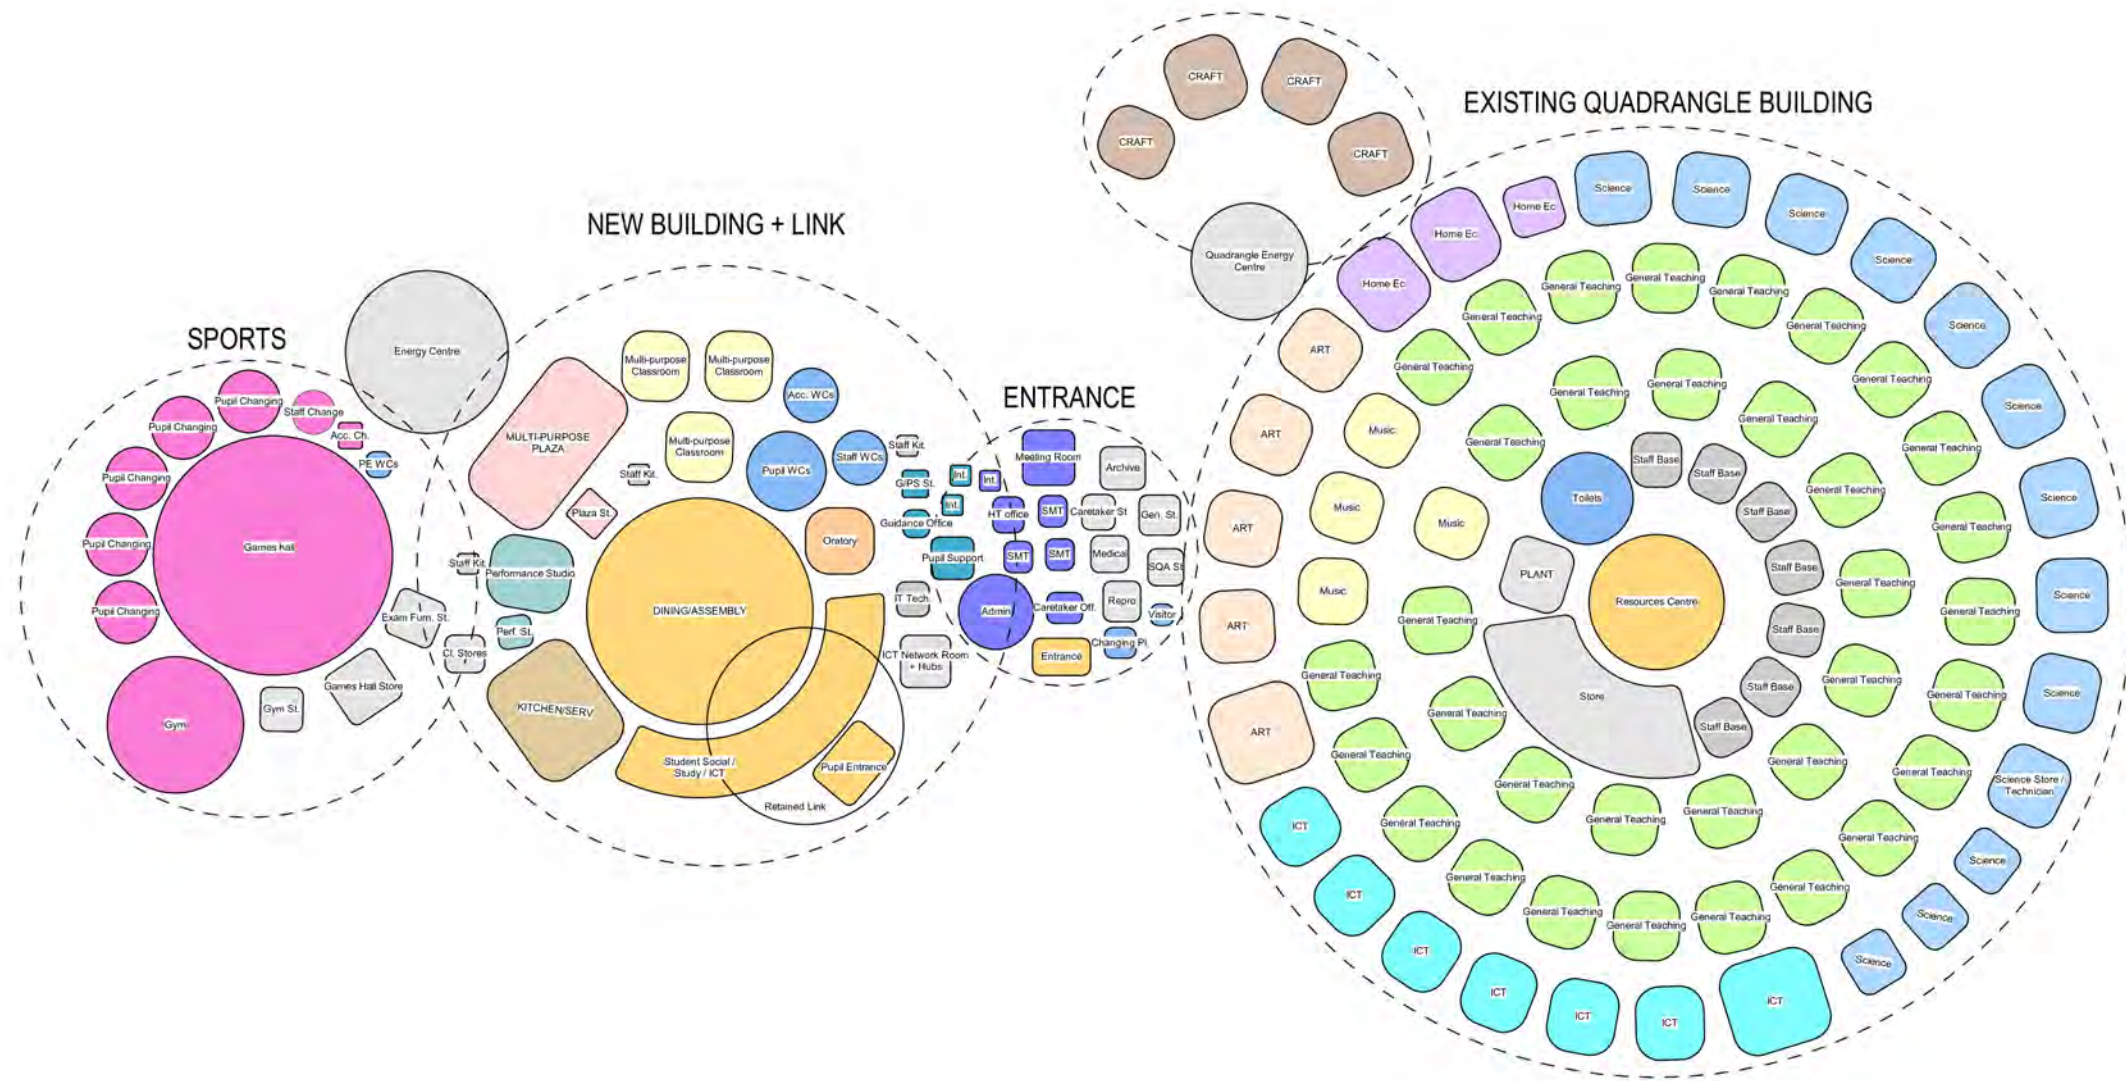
SPORTS

Pupil Changing
Staff Change
Pupil Changing
Acc. Ch.
PE WCs
Pupil Changing
Games Hall
Pupil Changing
Pupil Changing
Exam Furn. St.
Gym
Gym St.
Games Hall Store
Cl. Stores

Energy Centre

NEW BUILDING + LINK

MULTI-PURPOSE PLAZA
Multi-purpose Classroom
Multi-purpose Classroom
Acc. WCs
Multi-purpose Classroom
Pupil WCs
Staff WCs
Staff Kit.
Staff Kit.
Plaza St.
Staff Kit.
Performance Studio
Oratory
DINING/ASSEMBLY
Perf. St.
KITCHEN/SERV
Student Social / Study / ICT
Pupil Entrance
Retained Link
IT Tech.
ICT Network Room + Hubs

ENTRANCE

Meeting Room
Archive
G/PS St.
Int.
Int.
Int.
HT office
SMT
Caretaker St
Gen. St.
Guidance Office
Pupil Support
SMT
SMT
Medical
SQA St
Admin
Caretaker Off.
Repro
Visitor
Entrance
Changing Pl.

CRAFT
CRAFT
CRAFT
CRAFT
Quadrangle Energy Centre

EXISTING QUADRANGLE BUILDING

Home Ec
Home Ec
Home Ec
Science
Science
Science
Science
Science
Science
Science
Science
Science
Science
Science Store / Technician
Science
Science
Science
General Teaching
General Teaching
General Teaching
General Teaching
General Teaching
General Teaching
General Teaching
General Teaching
General Teaching
General Teaching
General Teaching
General Teaching
General Teaching
General Teaching
General Teaching
General Teaching
General Teaching
General Teaching
General Teaching
General Teaching
General Teaching
General Teaching
General Teaching
General Teaching
General Teaching
General Teaching
General Teaching
General Teaching
General Teaching
General Teaching
General Teaching
General Teaching
General Teaching
General Teaching
ART
ART
ART
ART
ART
Music
Music
Music
Music
Staff Base
Staff Base
Staff Base
Staff Base
Staff Base
Staff Base
Staff Base
Toilets
PLANT
Resources Centre
Store
ICT
ICT
ICT
ICT
ICT
ICT
ICT